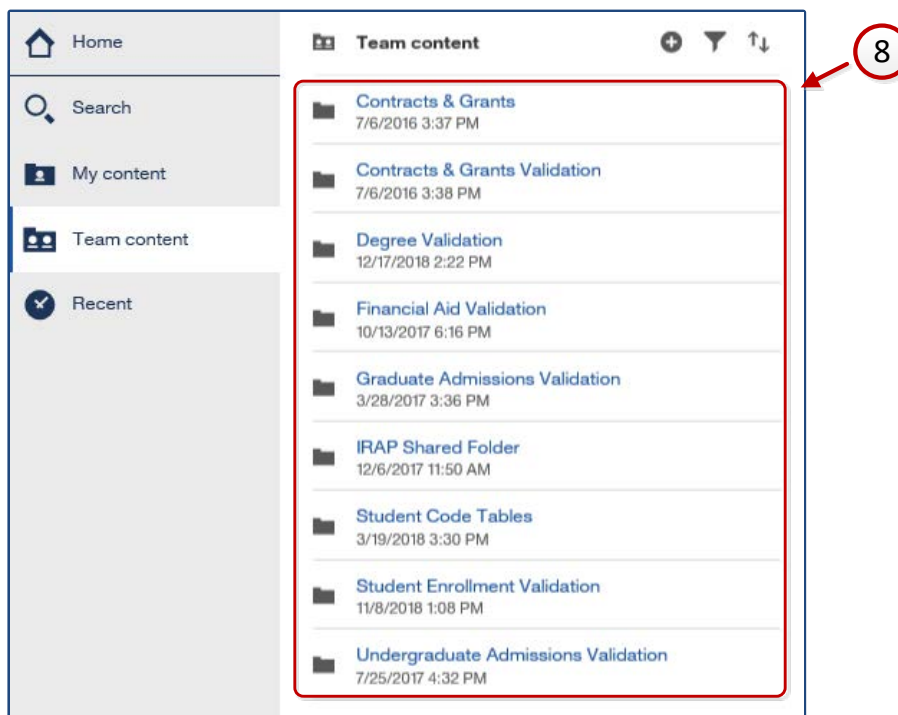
Home

Search

My content

Team content

Recent

Team content

8

Contracts & Grants
7/6/2016 3:37 PM

Contracts & Grants Validation
7/6/2016 3:38 PM

Degree Validation
12/17/2018 2:22 PM

Financial Aid Validation
10/13/2017 6:16 PM

Graduate Admissions Validation
3/28/2017 3:36 PM

IRAP Shared Folder
12/6/2017 11:50 AM

Student Code Tables
3/19/2018 3:30 PM

Student Enrollment Validation
11/8/2018 1:08 PM

Undergraduate Admissions Validation
7/25/2017 4:32 PM